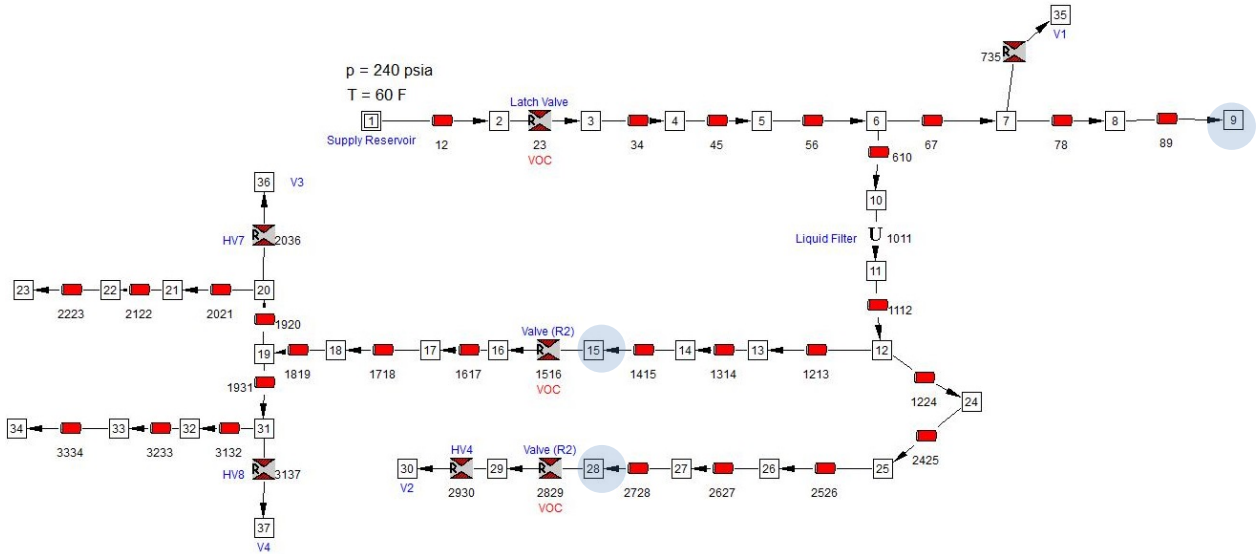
p = 240 psia
T = 60 F

1
Supply Reservoir
12
2
Latch Valve
23
VOC
3
34
4
45
5
56
6
67
7
735
35
V1
78
8
89
9
610
10
Liquid Filter
1011
11
1112
12
1213
13
1314
14
1415
15
Valve (R2)
1516
VOC
16
1617
17
1718
18
1819
19
1920
20
2021
21
2122
22
2223
23
HV7
2036
36
V3
1931
31
3132
32
3233
33
3334
34
HV8
3137
37
V4
1224
24
2425
25
2526
26
2627
27
2728
28
Valve (R2)
2829
VOC
29
HV4
2930
30
V2